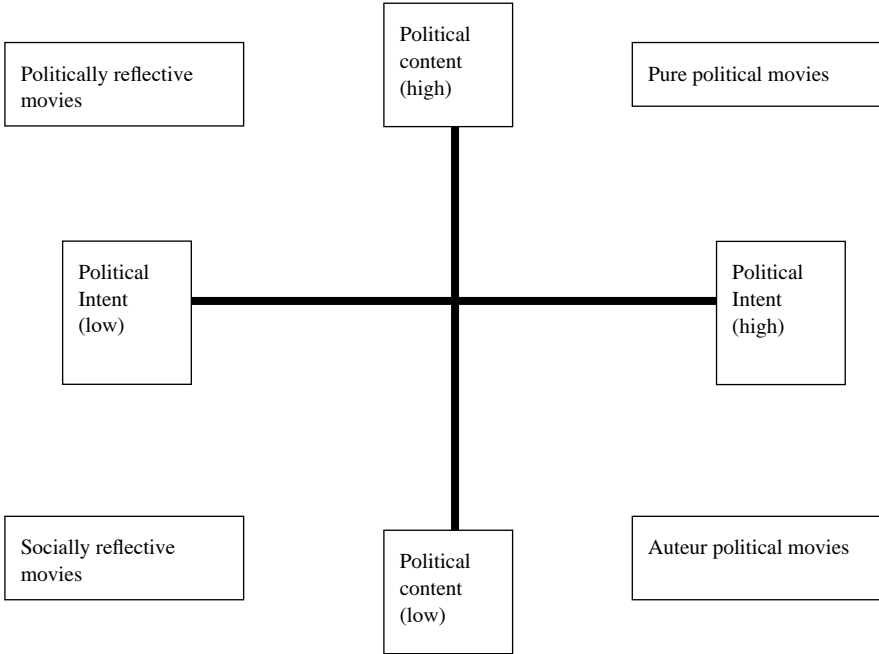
Politically reflective movies

Political content (high)

Pure political movies

Political Intent (low)

Political Intent (high)

Socially reflective movies

Political content (low)

Auteur political movies